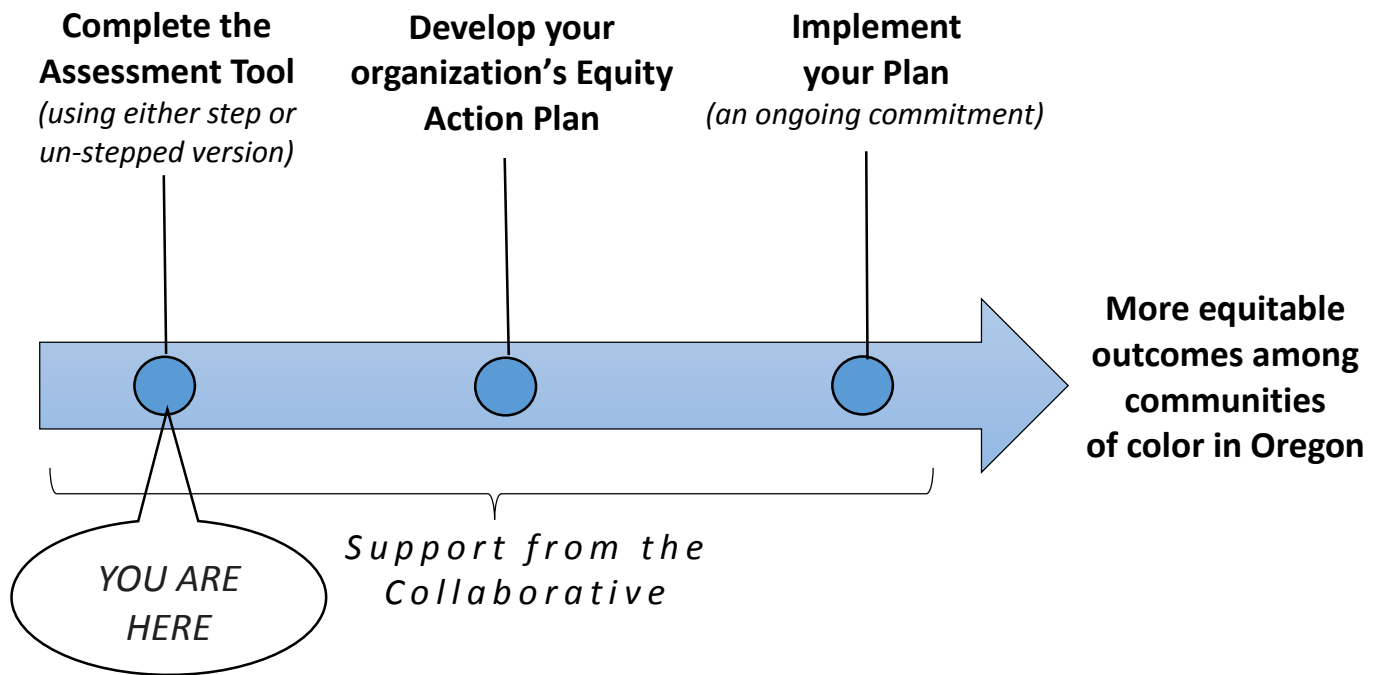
Complete the Assessment Tool
(using either step or un-stepped version)

Develop your organization's Equity Action Plan

Implement your Plan
(an ongoing commitment)

More equitable outcomes among communities of color in Oregon

YOU ARE HERE

Support from the Collaborative